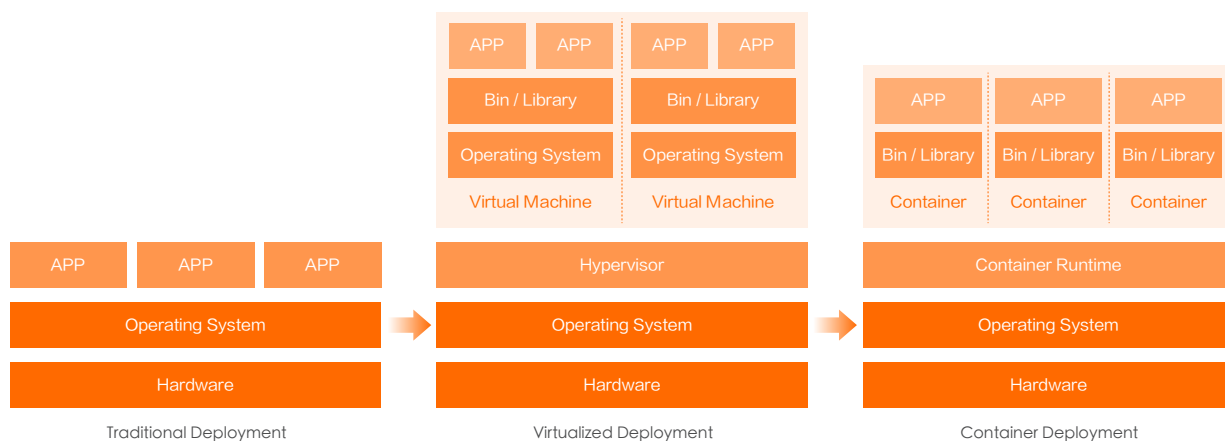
APP APP APP
Operating System
Hardware
Traditional Deployment

APP APP APP APP
Bin / Library Bin / Library
Operating System Operating System
Virtual Machine Virtual Machine
Hypervisor
Operating System
Hardware
Virtualized Deployment

APP APP APP
Bin / Library Bin / Library Bin / Library
Container Container Container
Container Runtime
Operating System
Hardware
Container Deployment